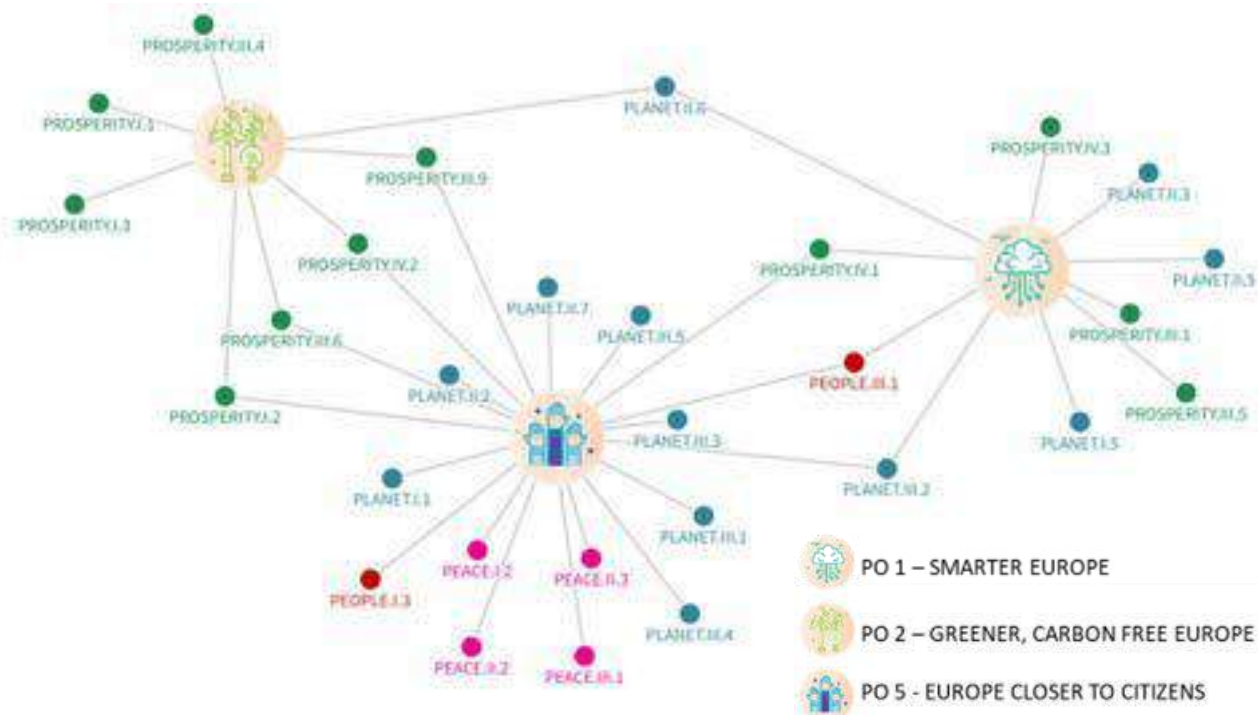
PROSPERITY.III.4

PROSPERITY.I.1

PROSPERITY.I.3

PLANET.II.6

PROSPERITY.III.9

PROSPERITY.IV.3

PLANET.II.3

PROSPERITY.IV.2

PROSPERITY.IV.1

PLANET.II.5

PLANET.IV.7

PLANET.III.5

PROSPERITY.III.1

PROSPERITY.III.6

PEOPLE.III.1

PROSPERITY.III.5

PLANET.II.2

PROSPERITY.I.2

PLANET.III.3

PLANET.I.5

PLANET.III.2

PLANET.I.1

PLANET.III.1

PEACE.I.2

PEACE.II.3

PEOPLE.I.3

PLANET.III.4

PEACE.II.2

PEACE.II.1

PO 1 – SMARTER EUROPE

PO 2 – GREENER, CARBON FREE EUROPE

PO 5 - EUROPE CLOSER TO CITIZENS